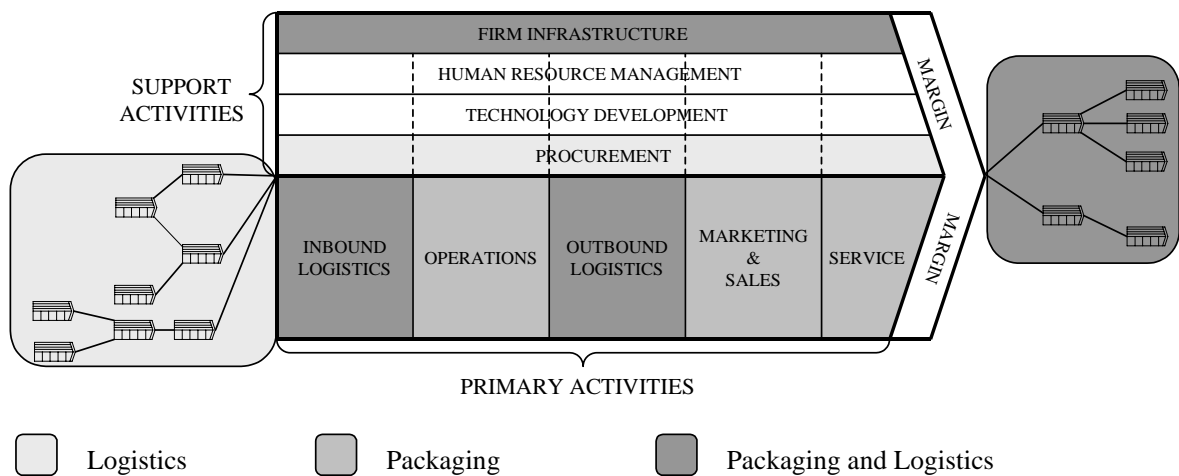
SUPPORT ACTIVITIES

FIRM INFRASTRUCTURE

HUMAN RESOURCE MANAGEMENT

TECHNOLOGY DEVELOPMENT

PROCUREMENT

MARGIN

INBOUND LOGISTICS

OPERATIONS

OUTBOUND LOGISTICS

MARKETING & SALES

SERVICE

MARGIN

PRIMARY ACTIVITIES

Logistics

Packaging

Packaging and Logistics